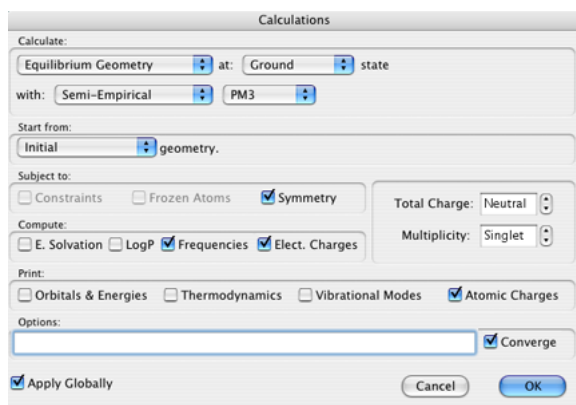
Calculations

Calculate:
Equilibrium Geometry at: Ground state
with: Semi-Empirical PM3

Start from:
Initial geometry.

Subject to:
Constraints Frozen Atoms Symmetry

Total Charge: Neutral

Compute:
E. Solvation LogP Frequencies Elect. Charges

Multiplicity: Singlet

Print:
Orbitals & Energies Thermodynamics Vibrational Modes Atomic Charges

Options:
Converge

Apply Globally

Cancel OK